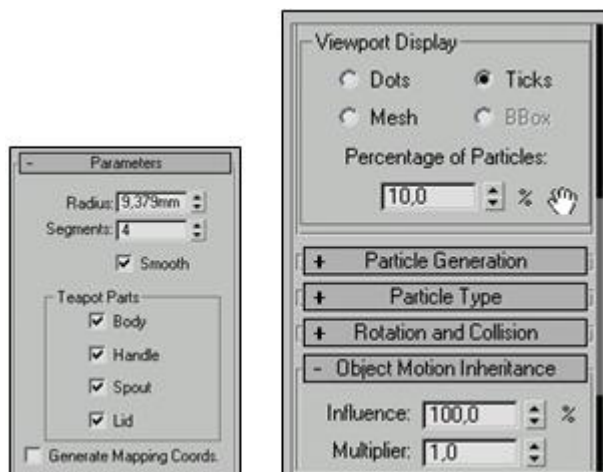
- Parameters

Radius: 9,379mm

Segments: 4

Smooth

Teapot Parts

Body

Handle

Spout

Lid

Generate Mapping Coords.

Viewport Display

Dots

Ticks

Mesh

BBox

Percentage of Particles:

10,0 %

+ Particle Generation

+ Particle Type

+ Rotation and Collision

- Object Motion Inheritance

Influence: 100,0 %

Multiplier: 1,0